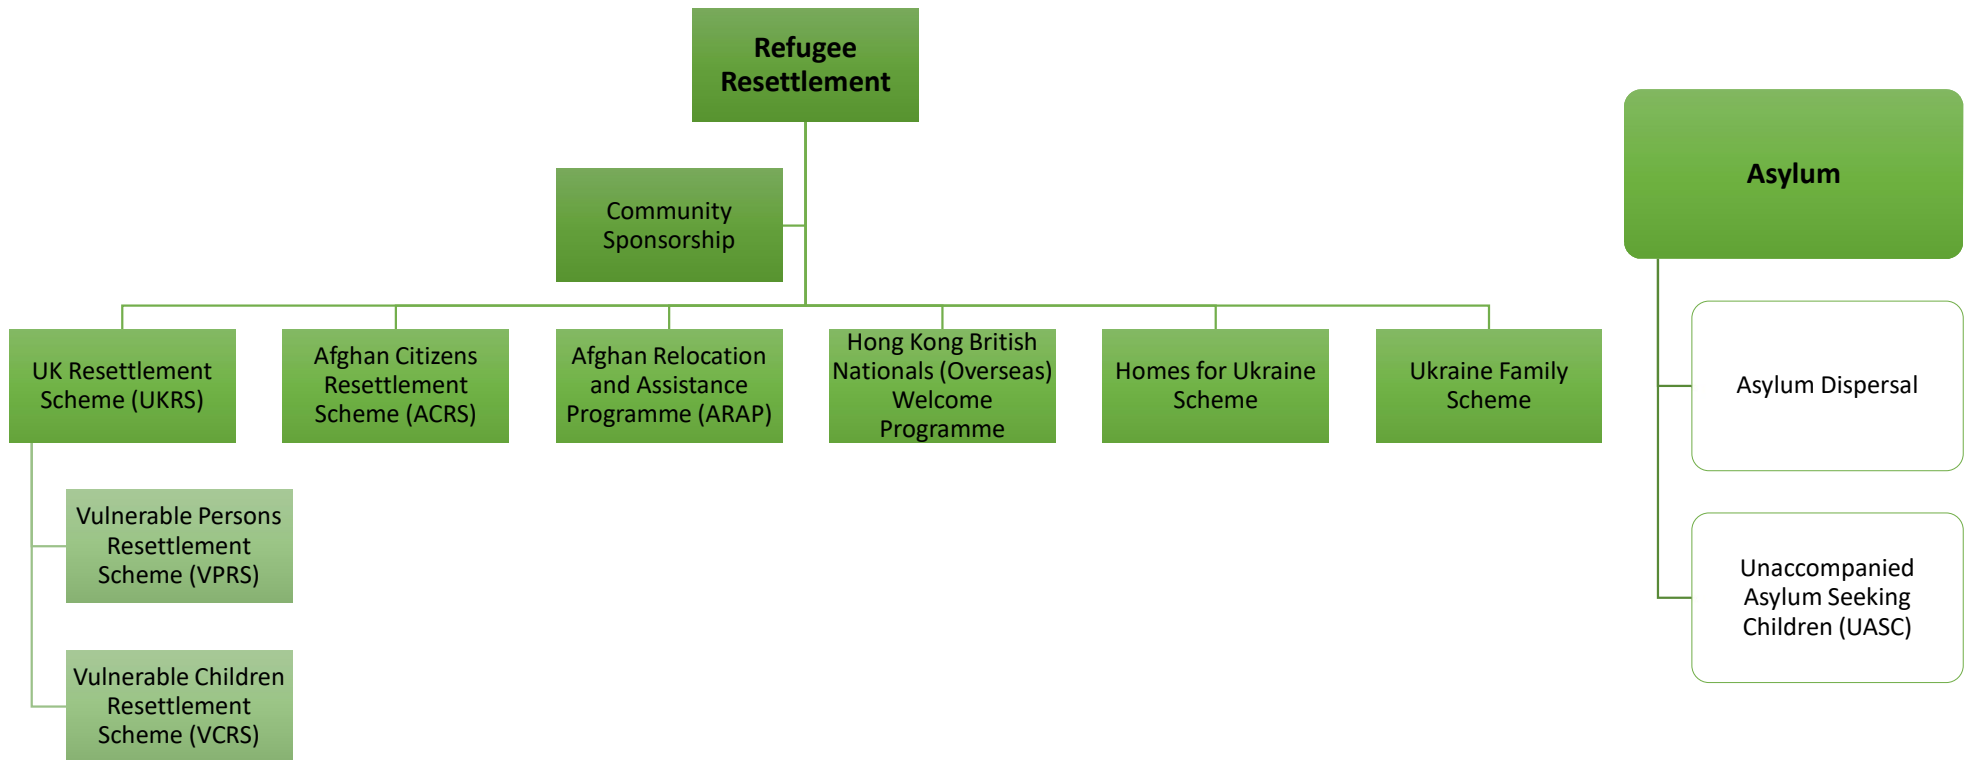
Refugee Resettlement

Community Sponsorship

UK Resettlement Scheme (UKRS)

Afghan Citizens Resettlement Scheme (ACRS)

Afghan Relocation and Assistance Programme (ARAP)

Hong Kong British Nationals (Overseas) Welcome Programme

Homes for Ukraine Scheme

Ukraine Family Scheme

Vulnerable Persons Resettlement Scheme (VPRS)

Vulnerable Children Resettlement Scheme (VCRS)

Asylum

Asylum Dispersal

Unaccompanied Asylum Seeking Children (UASC)